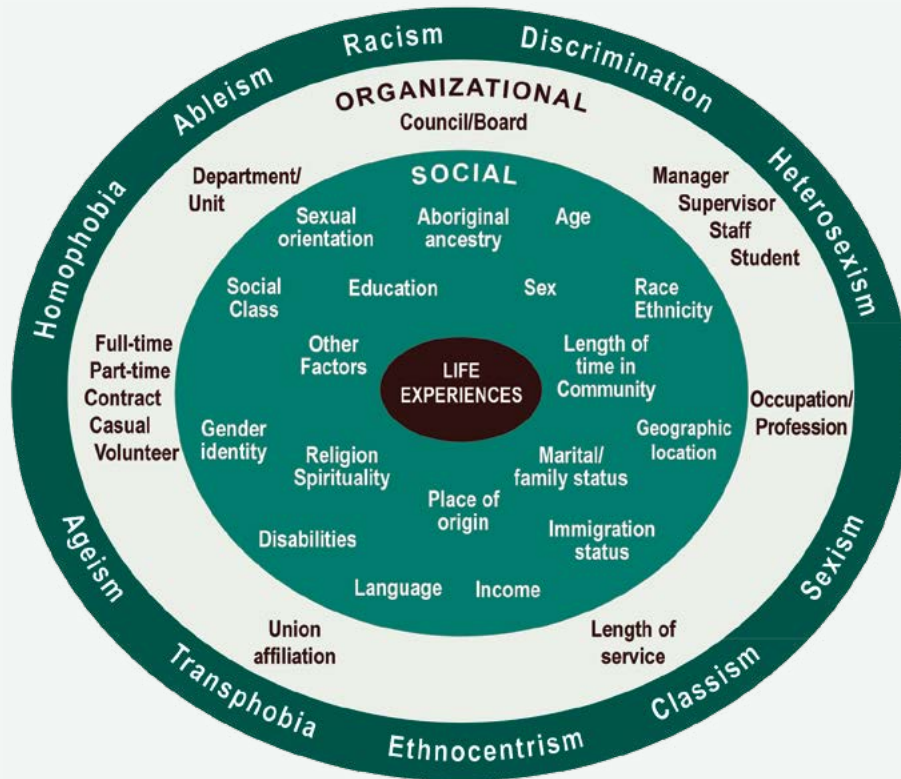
Racism
Discrimination
Heterosexism
Sexism
Classism
Ethnocentrism
Transphobia
Ageism
Homophobia
Ableism

ORGANIZATIONAL
Council/Board

Department/ Unit

Manager
Supervisor
Staff
Student

Full-time
Part-time
Contract
Casual
Volunteer

Occupation/ Profession

Union affiliation

Length of service

SOCIAL

Sexual orientation
Aboriginal ancestry
Age
Social Class
Education
Sex
Race Ethnicity
Other Factors
LIFE EXPERIENCES
Length of time in Community
Gender identity
Religion Spirituality
Marital/ family status
Geographic location
Place of origin
Disabilities
Immigration status
Language
Income